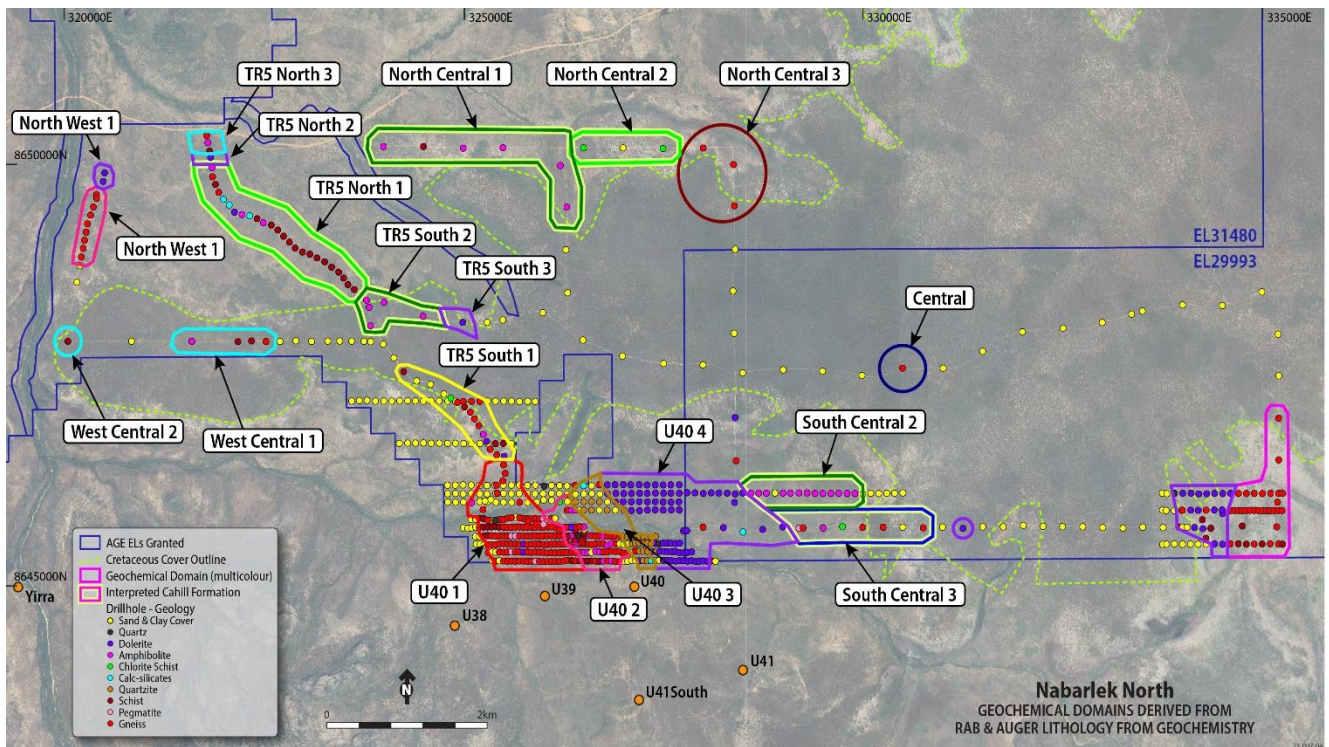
320000E
325000E
330000E
335000E

TR5 North 3
North Central 1
North Central 2
North Central 3
North West 1
TR5 North 2
8650000N
TR5 North 1
North West 1
TR5 South 2
EL31480
EL29993
TR5 South 3
Central
TR5 South 1
West Central 2
West Central 1
South Central 2
U40 4
U40 1
U40 2
U40 3
South Central 3
U40
U39
U38
U41
U41South
8645000N
Yirra

AGE ELs Granted
Cretaceous Cover Outline
Geochemical Domain (multicolour)
Interpreted Cahill Formation
Drillhole - Geology
Sand & Clay Cover
Quartz
Dolerite
Amphibolite
Chlorite Schist
Calc-silicates
Quartzite
Schist
Pegmatite
Gneiss

N
0
2km

Nabarlek North
GEOCHEMICAL DOMAINS DERIVED FROM
RAB & AUGER LITHOLOGY FROM GEOCHEMISTRY